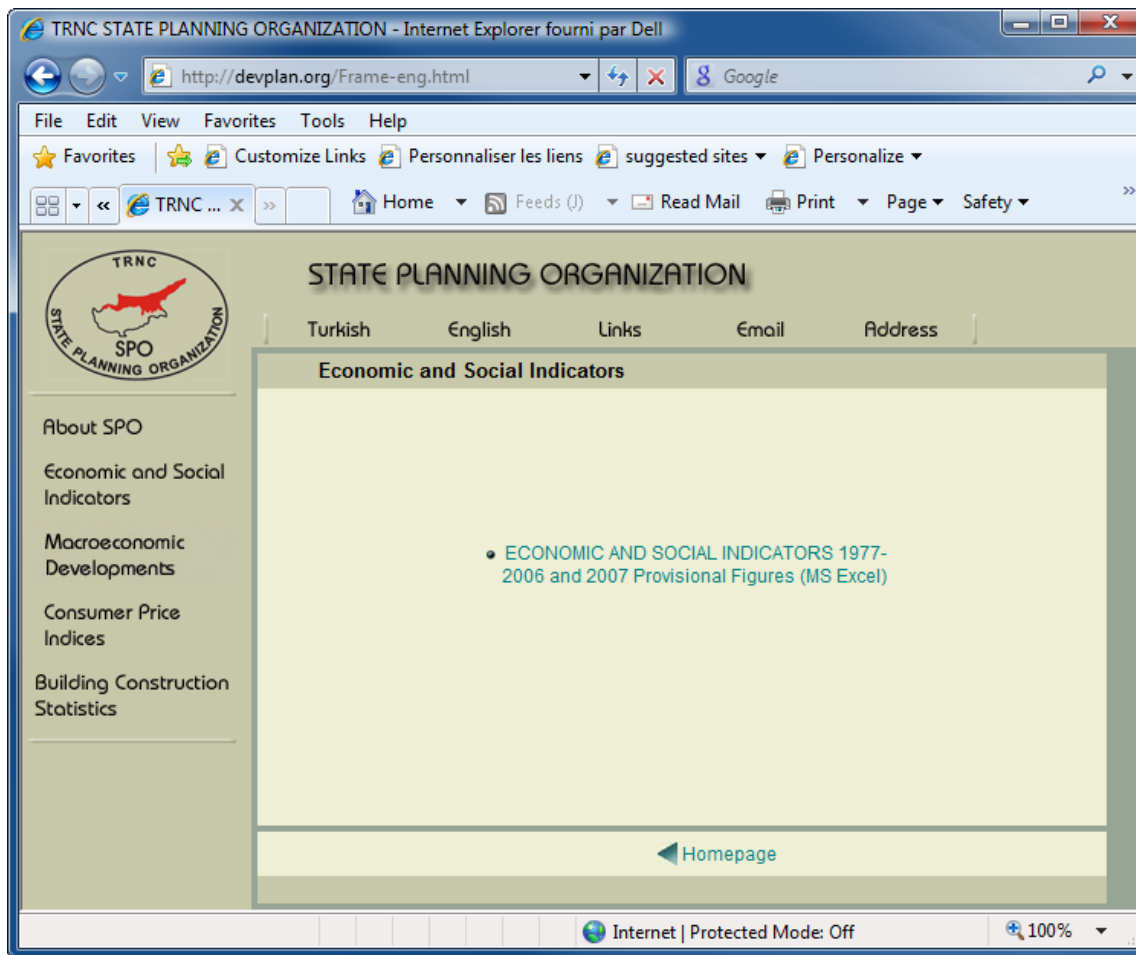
TRNC STATE PLANNING ORGANIZATION - Internet Explorer fourni par Dell

http://devplan.org/Frame-eng.html

Google

File Edit View Favorites Tools Help

Favorites Customize Links Personnaliser les liens suggested sites Personalize

TRNC ...

Home Feeds (J) Read Mail Print Page Safety

TRNC
STATE PLANNING ORGANIZATION
SPO

STATE PLANNING ORGANIZATION

Turkish English Links Email Address

Economic and Social Indicators

About SPO

Economic and Social Indicators

Macroeconomic Developments

Consumer Price Indices

Building Construction Statistics

• ECONOMIC AND SOCIAL INDICATORS 1977-2006 and 2007 Provisional Figures (MS Excel)

Homepage

Internet | Protected Mode: Off 100%